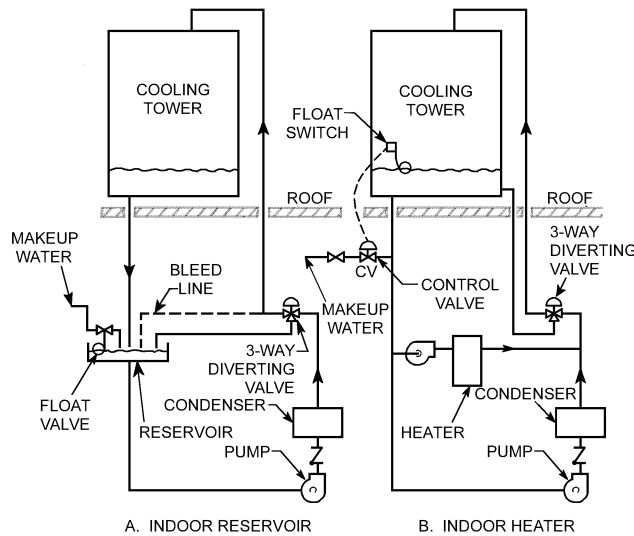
COOLING TOWER

MAKEUP WATER

BLEED LINE

FLOAT VALVE

RESERVOIR

3-WAY DIVERTING VALVE

CONDENSER

PUMP

A. INDOOR RESERVOIR

COOLING TOWER

FLOAT SWITCH

ROOF

ROOF

CV

CONTROL VALVE

MAKEUP WATER

3-WAY DIVERTING VALVE

HEATER

CONDENSER

PUMP

B. INDOOR HEATER